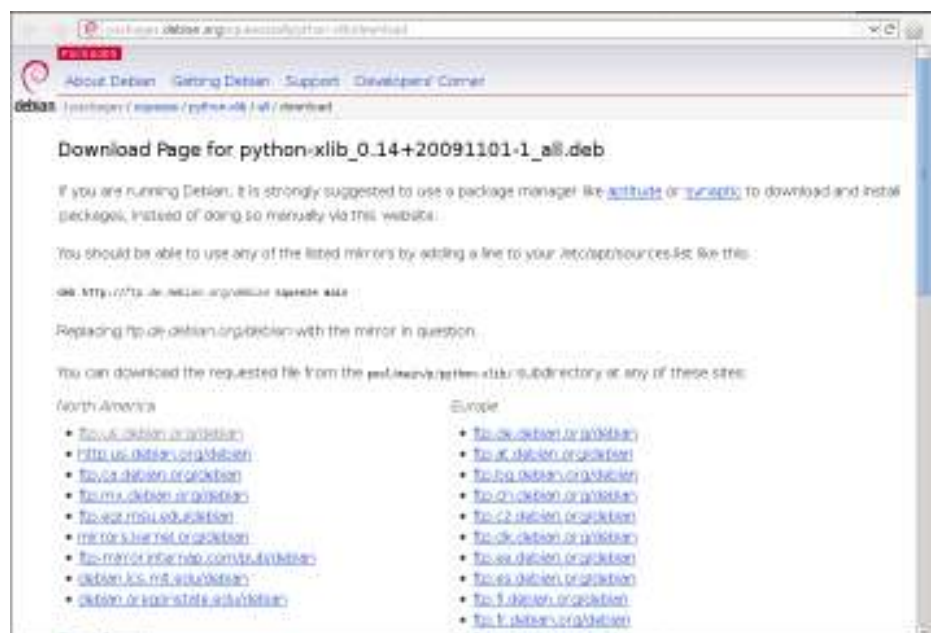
packages.debian.org/squeeze/all/python-xlib/download

Packages

About Debian Getting Debian Support Developers' Corner

debian / packages / squeeze / python-xlib / all / download

Download Page for python-xlib_0.14+20091101-1_all.deb

If you are running Debian, it is strongly suggested to use a package manager like aptitude or synaptic to download and install packages, instead of doing so manually via this website.

You should be able to use any of the listed mirrors by adding a line to your /etc/apt/sources.list like this:

deb http://ftp.de.debian.org/debian squeeze main

Replacing ftp.de.debian.org/debian with the mirror in question.

You can download the requested file from the pool/main/p/python-xlib/ subdirectory at any of these sites:

North America

- ftp.us.debian.org/debian
- http.us.debian.org/debian
- ftp.ca.debian.org/debian
- ftp.mx.debian.org/debian
- ftp-ext.msu.edu/debian
- mirrors.kernel.org/debian
- ftp-mirror.internap.com/pub/debian
- debian.lcs.mit.edu/debian
- debian.oregonstate.edu/debian

Europe

- ftp.de.debian.org/debian
- ftp.at.debian.org/debian
- ftp.bg.debian.org/debian
- ftp.ch.debian.org/debian
- ftp.cz.debian.org/debian
- ftp.dk.debian.org/debian
- ftp.ee.debian.org/debian
- ftp.es.debian.org/debian
- ftp.fi.debian.org/debian
- ftp.fr.debian.org/debian